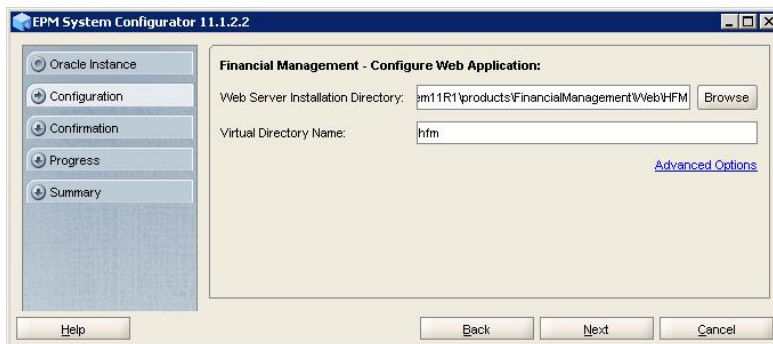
EPM System Configurator 11.1.2.2

Oracle Instance
Configuration
Confirmation
Progress
Summary

Financial Management - Configure Web Application:

Web Server Installation Directory: em11R1\products\FinancialManagement\Web\HFM Browse

Virtual Directory Name: hfm

Advanced Options

Help

Back

Next

Cancel